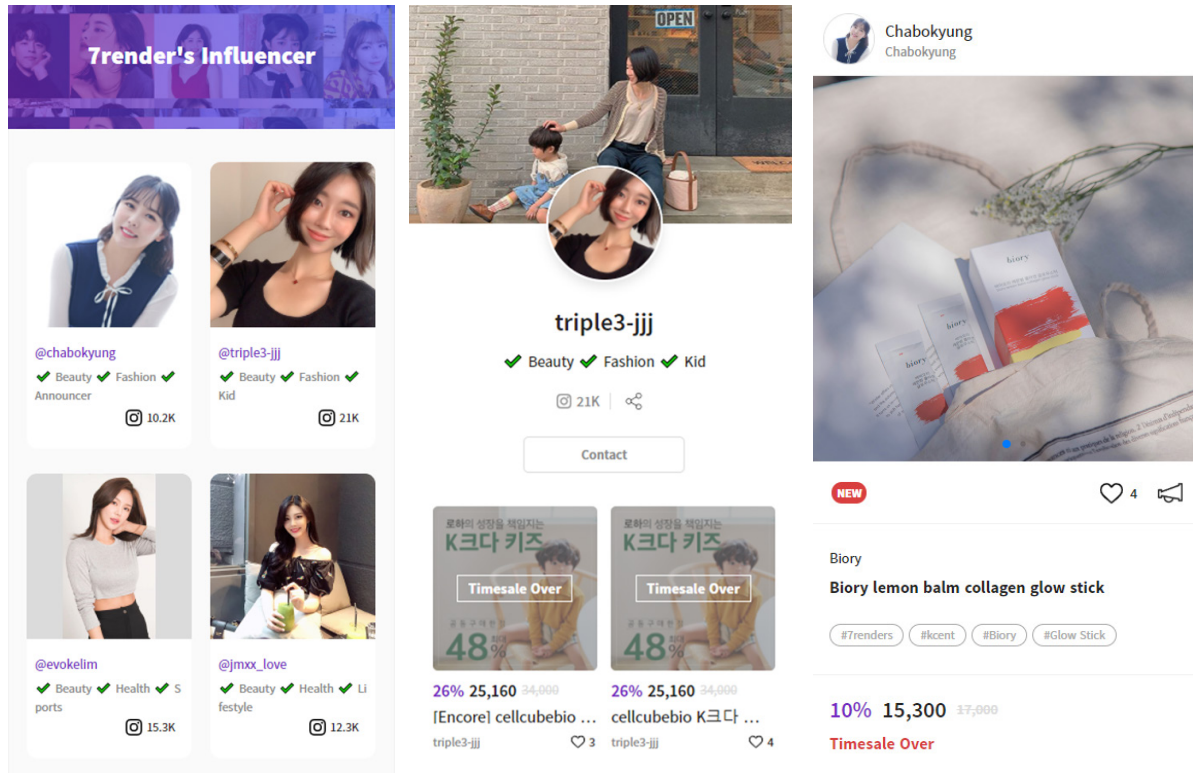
7render's Influencer

@chabokyung
Beauty Fashion Announcer
10.2K

@triple3-jjj
Beauty Fashion Kid
21K

@evokelim
Beauty Health Sports
15.3K

@jmxx_love
Beauty Health Lifestyle
12.3K

OPEN

triple3-jjj
Beauty Fashion Kid
21K

Contact

로하의 성장을 책임지는
K크다 키즈
Timesale Over
48%
26% 25,160 ~~34,000~~
[Encore] cellcubebio ...
triple3-jjj
3

로하의 성장을 책임지는
K크다 키즈
Timesale Over
48%
26% 25,160 ~~34,000~~
cellcubebio K크다 ...
triple3-jjj
4

Chabokyung
Chabokyung

biory

NEW
4

Biory
Biory lemon balm collagen glow stick
#7renders #kcent #Biory #Glow Stick

10% 15,300 ~~17,000~~
Timesale Over